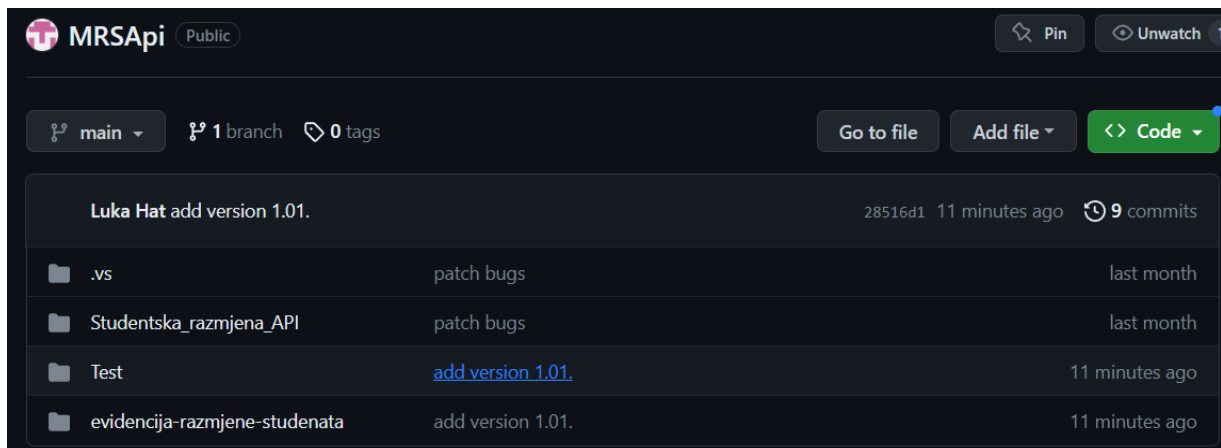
MRSApi Public

Pin Unwatch

main 1 branch 0 tags

Go to file Add file Code

Luka Hat add version 1.01. 28516d1 11 minutes ago 9 commits

| .vs | patch bugs | last month |
|---|---|---|
| Studentska_razmjena_API | patch bugs | last month |
| Test | add version 1.01. | 11 minutes ago |
| evidencija-razmjene-studenata | add version 1.01. | 11 minutes ago |